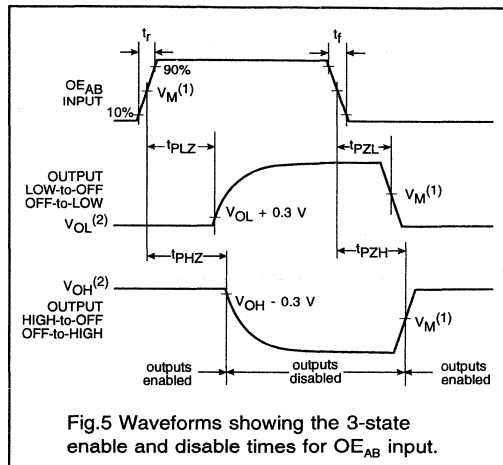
$t_r$

$t_f$

90%

$OE_{AB}$ INPUT

10%

$V_M^{(1)}$

$t_{PLZ}$

$t_{PZL}$

OUTPUT LOW-to-OFF OFF-to-LOW

$V_M^{(1)}$

$V_{OL}^{(2)}$

$V_{OL}$ + 0.3 V

$t_{PHZ}$

$t_{PZH}$

$V_{OH}^{(2)}$

OUTPUT HIGH-to-OFF OFF-to-HIGH

$V_{OH}$ - 0.3 V

$V_M^{(1)}$

outputs enabled

outputs disabled

outputs enabled

Fig.5 Waveforms showing the 3-state enable and disable times for $OE_{AB}$ input.